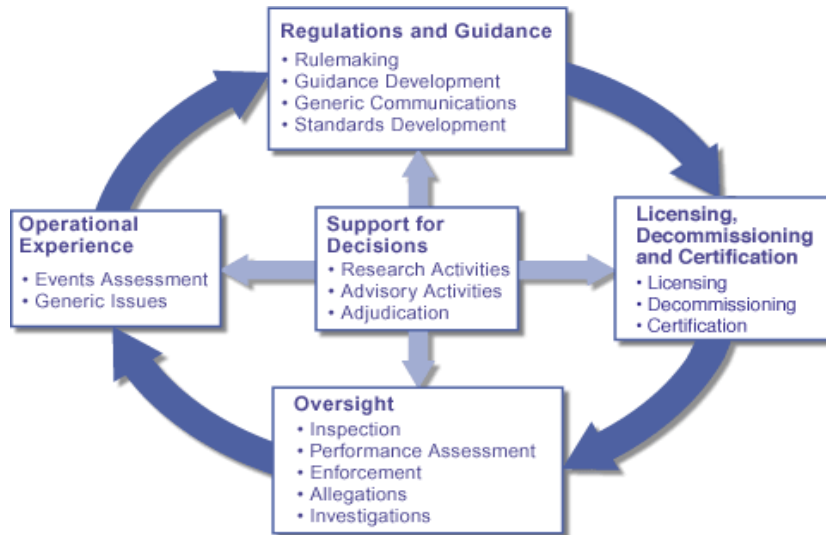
Regulations and Guidance
• Rulemaking
• Guidance Development
• Generic Communications
• Standards Development

Operational Experience
• Events Assessment
• Generic Issues

Support for Decisions
• Research Activities
• Advisory Activities
• Adjudication

Licensing, Decommissioning and Certification
• Licensing
• Decommissioning
• Certification

Oversight
• Inspection
• Performance Assessment
• Enforcement
• Allegations
• Investigations